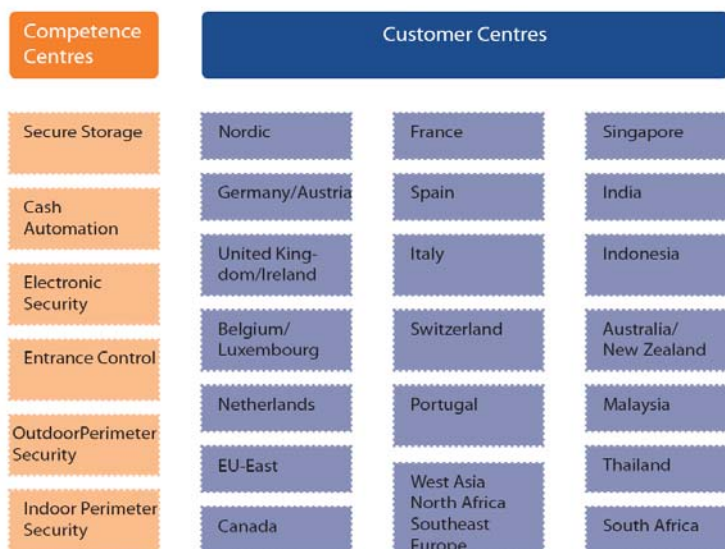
Competence Centres

Customer Centres

Secure Storage

Cash Automation

Electronic Security

Entrance Control

OutdoorPerimeter Security

Indoor Perimeter Security

Nordic

Germany/Austria

United Kingdom/Ireland

Belgium/ Luxembourg

Netherlands

EU-East

Canada

France

Spain

Italy

Switzerland

Portugal

West Asia North Africa Southeast Europe

Singapore

India

Indonesia

Australia/ New Zealand

Malaysia

Thailand

South Africa